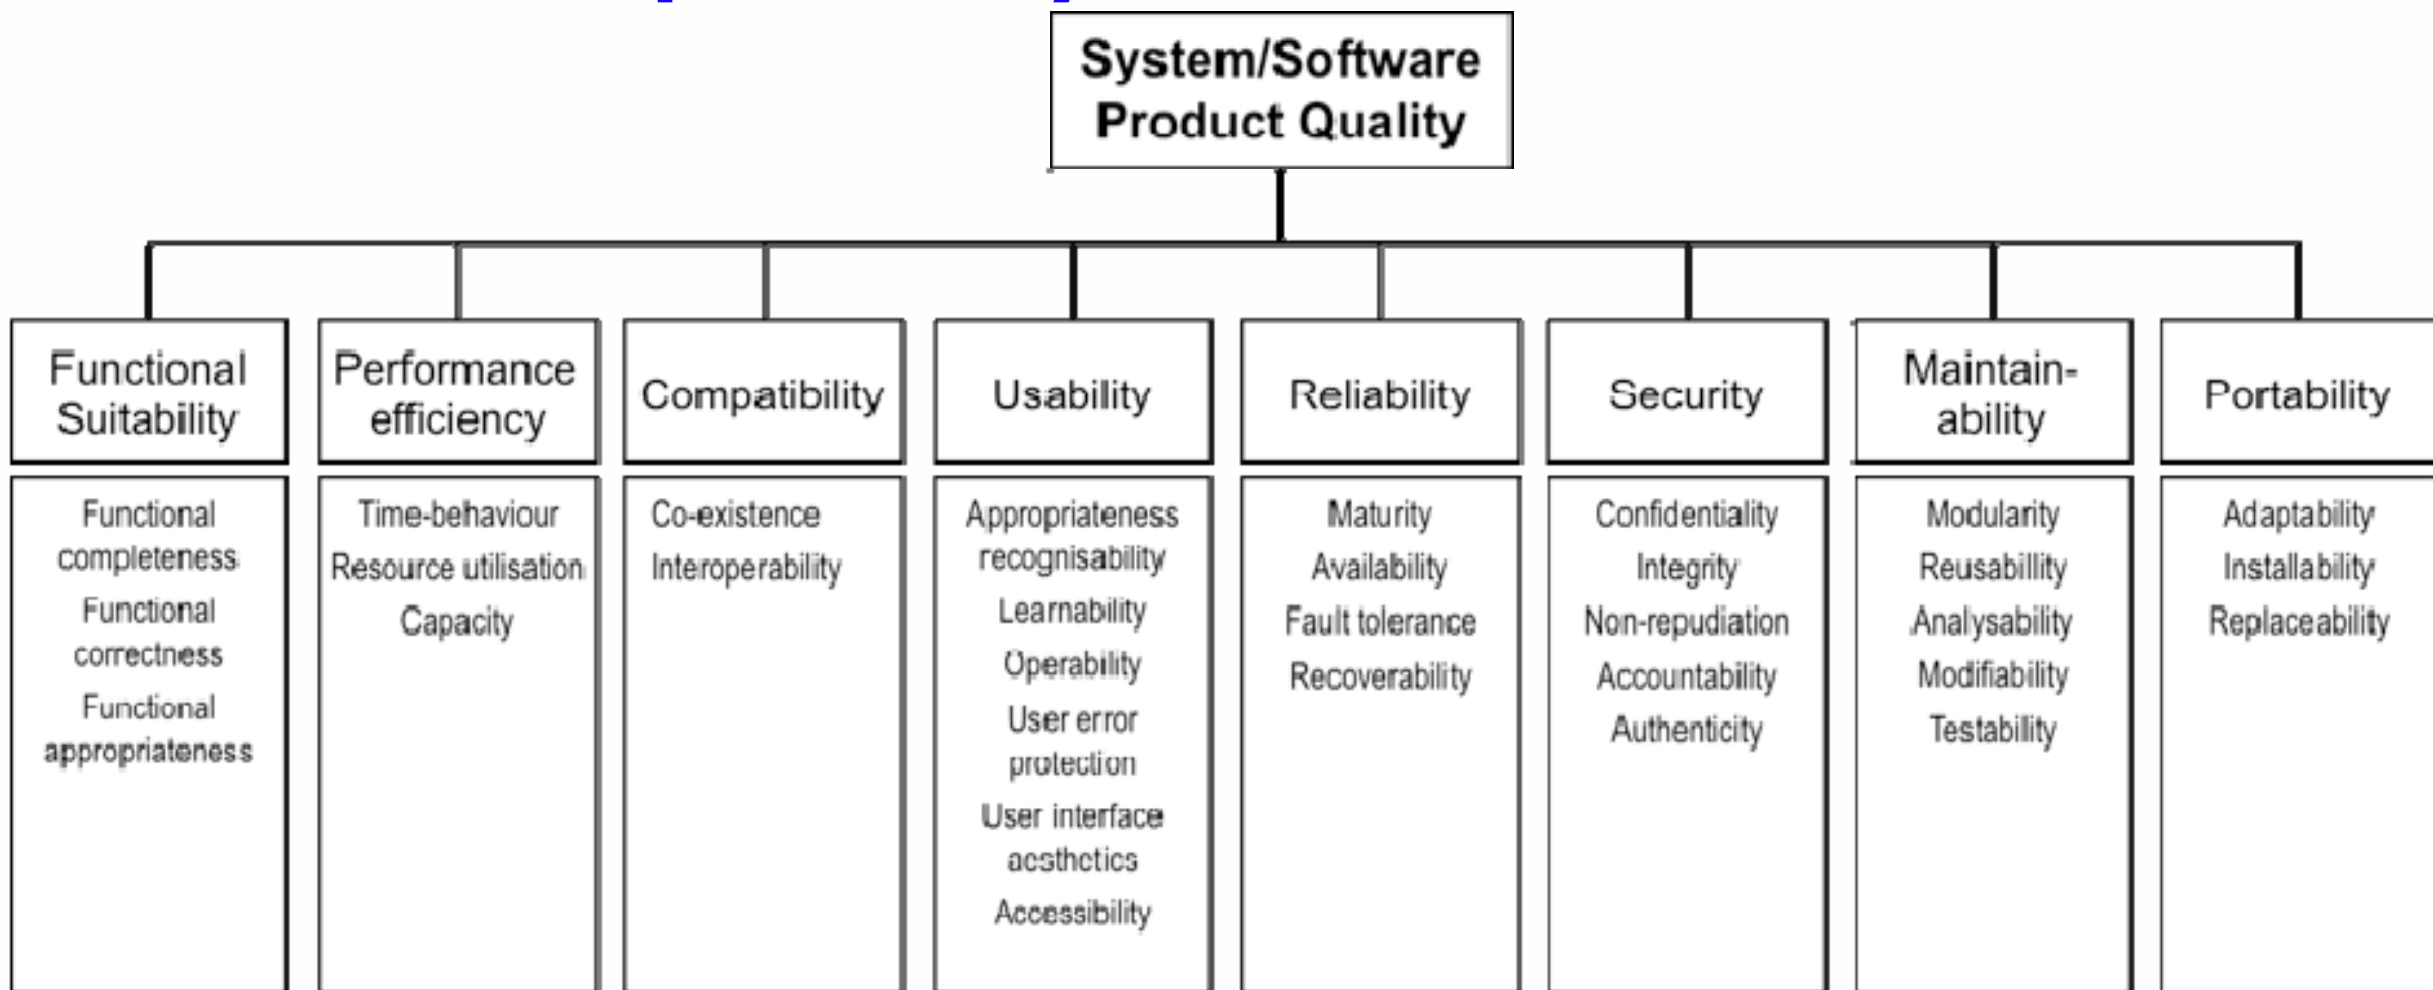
System/Software Product Quality

Functional Suitability

Functional completeness
Functional correctness
Functional appropriateness

Performance efficiency

Time-behaviour
Resource utilisation
Capacity

Compatibility

Co-existence
Interoperability

Usability

Appropriateness recognisability
Learnability
Operability
User error protection
User interface aesthetics
Accessibility

Reliability

Maturity
Availability
Fault tolerance
Recoverability

Security

Confidentiality
Integrity
Non-repudiation
Accountability
Authenticity

Maintainability

Modularity
Reusabillity
Analysability
Modifiability
Testability

Portability

Adaptability
Installability
Replaceability